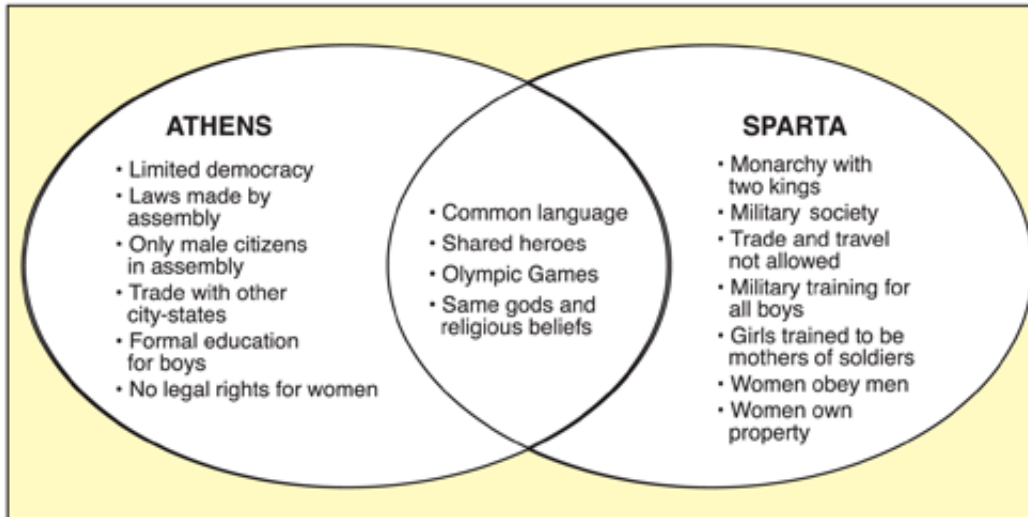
ATHENS

• Limited democracy
• Laws made by assembly
• Only male citizens in assembly
• Trade with other city-states
• Formal education for boys
• No legal rights for women

• Common language
• Shared heroes
• Olympic Games
• Same gods and religious beliefs

SPARTA

• Monarchy with two kings
• Military society
• Trade and travel not allowed
• Military training for all boys
• Girls trained to be mothers of soldiers
• Women obey men
• Women own property